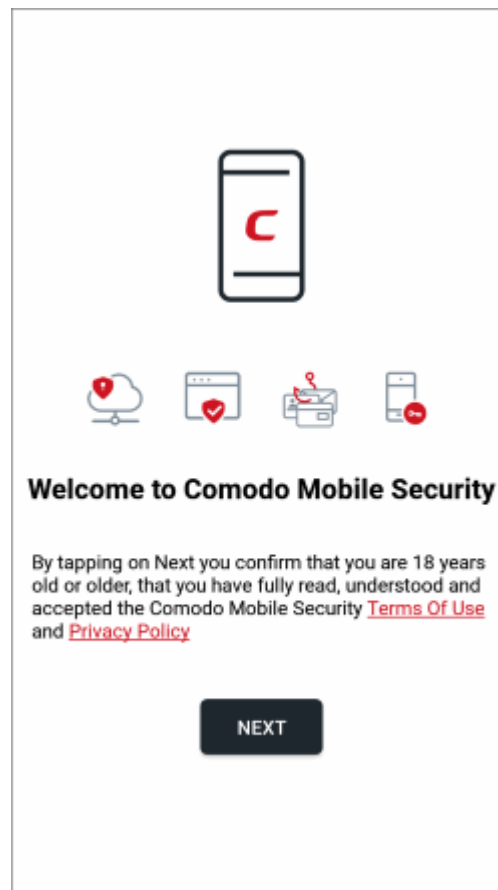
C

Welcome to Comodo Mobile Security

By tapping on Next you confirm that you are 18 years old or older, that you have fully read, understood and accepted the Comodo Mobile Security Terms Of Use and Privacy Policy

NEXT